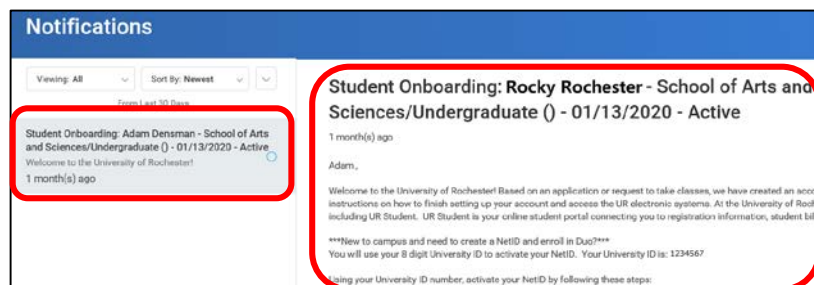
Notifications

Viewing: All

Sort By: Newest

From Last 30 Days

Student Onboarding: Adam Densman - School of Arts and Sciences/Undergraduate () - 01/13/2020 - Active

Welcome to the University of Rochester!

1 month(s) ago

Student Onboarding: Rocky Rochester - School of Arts and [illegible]

Sciences/Undergraduate () - 01/13/2020 - Active

1 month(s) ago

Adam,

Welcome to the University of Rochester! Based on an application or request to take classes, we have created an acc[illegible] instructions on how to finish setting up your account and access the UR electronic systems. At the University of Roch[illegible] including UR Student. UR Student is your online student portal connecting you to registration information, student bil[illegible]

***New to campus and need to create a NetID and enroll in Duo?***
You will use your 8 digit University ID to activate your NetID. Your University ID is: 1234567

Using your University ID number, activate your NetID by following these steps: